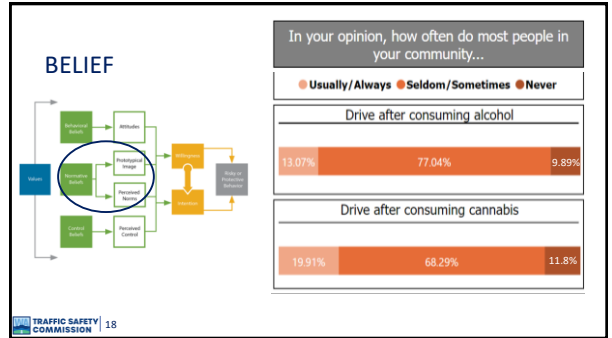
BELIEF

Values

Behavioral Beliefs

Normative Beliefs

Control Beliefs

Attitudes

Prototypical Image

Perceived Norms

Perceived Control

Willingness

Intention

Risky or Protective Behavior

In your opinion, how often do most people in your community...

Usually/Always Seldom/Sometimes Never

Drive after consuming alcohol

| 13.07% | 77.04% | 9.89% |
|---|---|---|

Drive after consuming cannabis

| 19.91% | 68.29% | 11.8% |
|---|---|---|

TRAFFIC SAFETY COMMISSION | 18